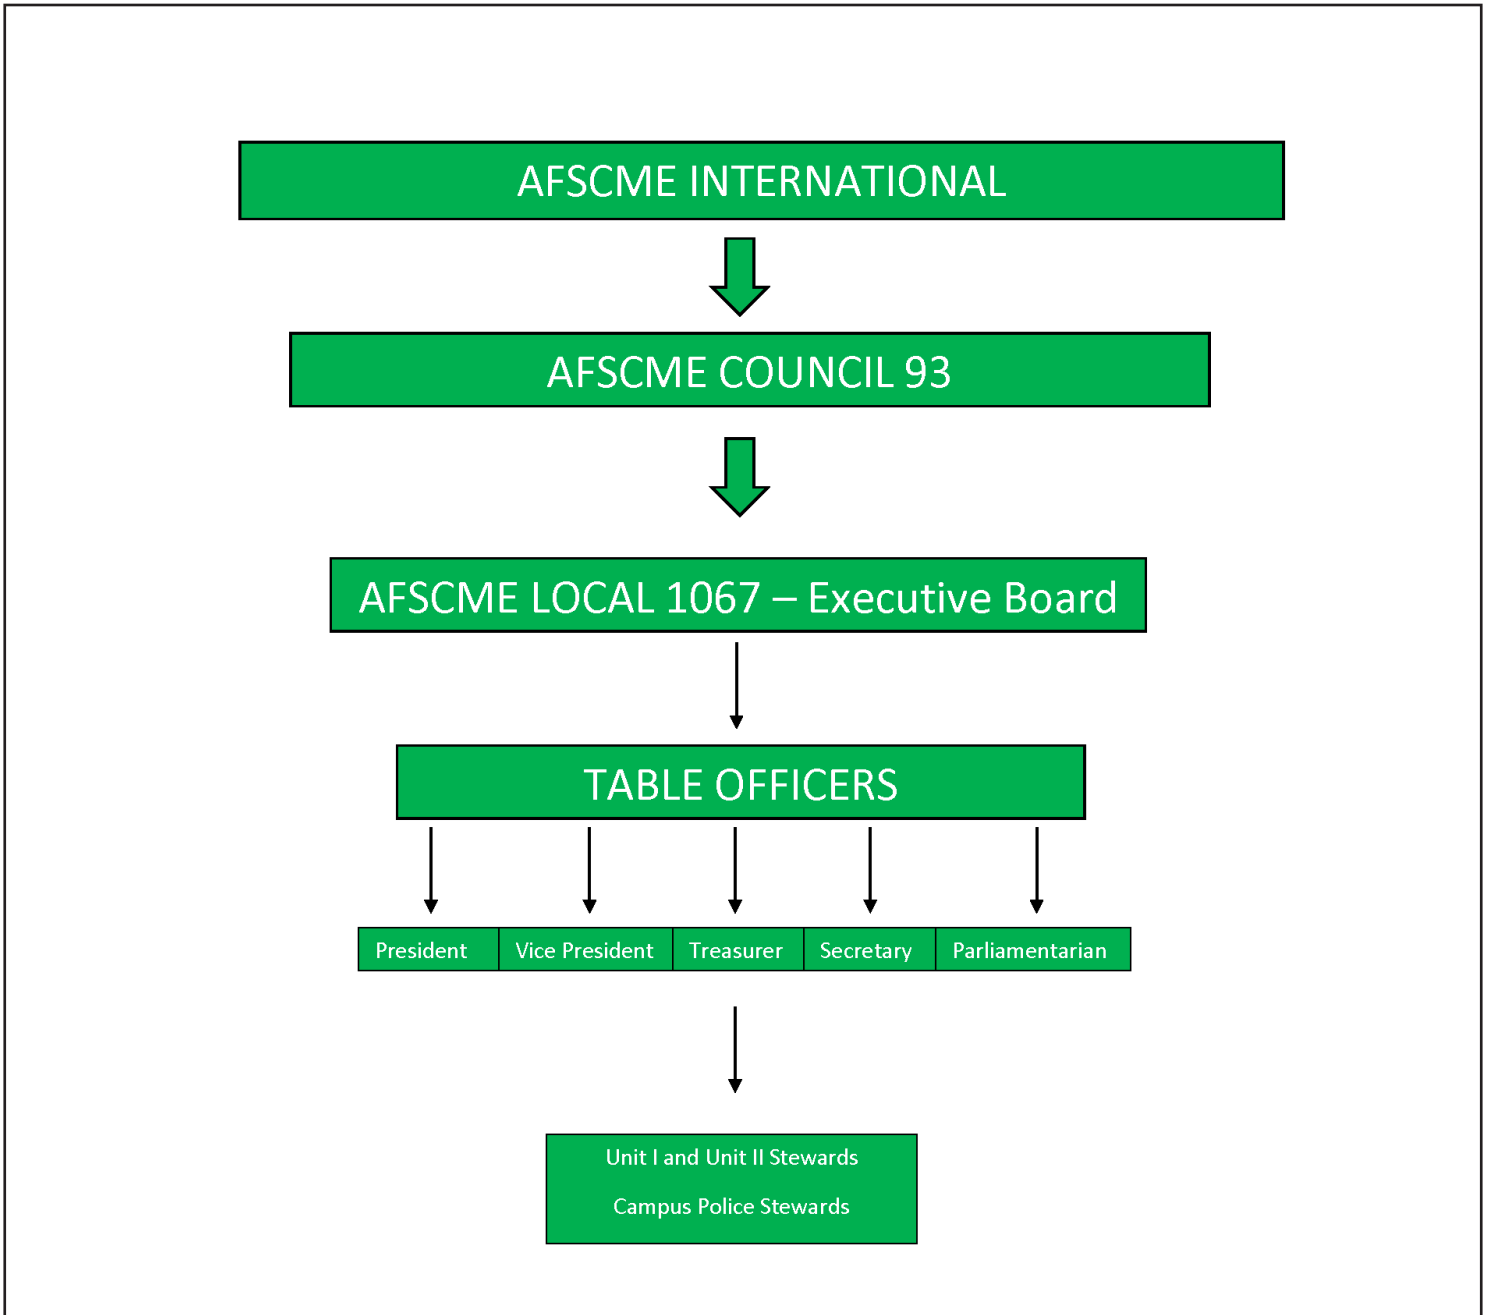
AFSCME INTERNATIONAL

AFSCME COUNCIL 93

AFSCME LOCAL 1067 – Executive Board

TABLE OFFICERS

President

Vice President

Treasurer

Secretary

Parliamentarian

Unit I and Unit II Stewards

Campus Police Stewards